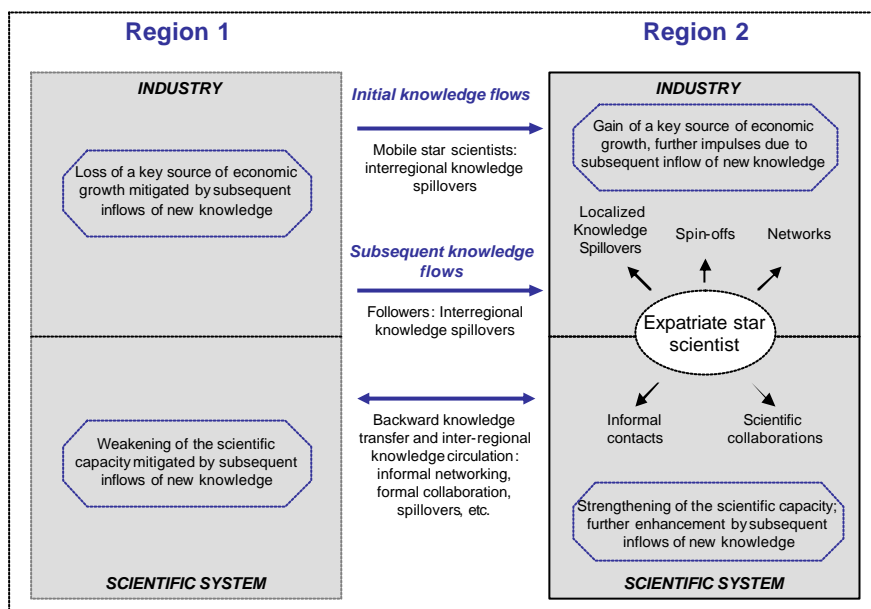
Region 1

INDUSTRY

Loss of a key source of economic growth mitigated by subsequent inflows of new knowledge

Weakening of the scientific capacity mitigated by subsequent inflows of new knowledge

SCIENTIFIC SYSTEM

Initial knowledge flows

Mobile star scientists: interregional knowledge spillovers

Subsequent knowledge flows

Followers: Interregional knowledge spillovers

Backward knowledge transfer and inter-regional knowledge circulation: informal networking, formal collaboration, spillovers, etc.

Region 2

INDUSTRY

Gain of a key source of economic growth, further impulses due to subsequent inflow of new knowledge

Localized Knowledge Spillovers

Spin-offs

Networks

Expatriate star scientist

Informal contacts

Scientific collaborations

Strengthening of the scientific capacity; further enhancement by subsequent inflows of new knowledge

SCIENTIFIC SYSTEM